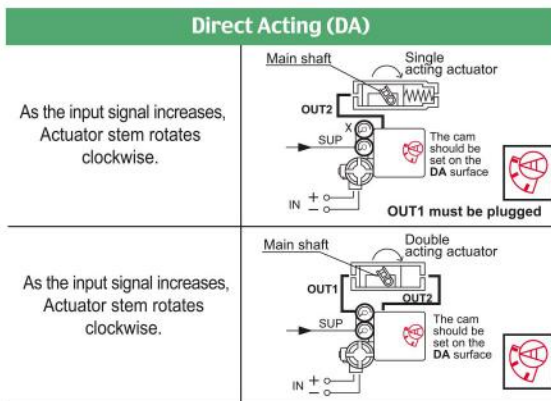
Direct Acting (DA)

As the input signal increases, Actuator stem rotates clockwise.

Main shaft
Single acting actuator
OUT2
X
SUP
The cam should be set on the DA surface
IN + −
OUT1 must be plugged

As the input signal increases, Actuator stem rotates clockwise.

Main shaft
Double acting actuator
OUT1
OUT2
SUP
The cam should be set on the DA surface
IN + −